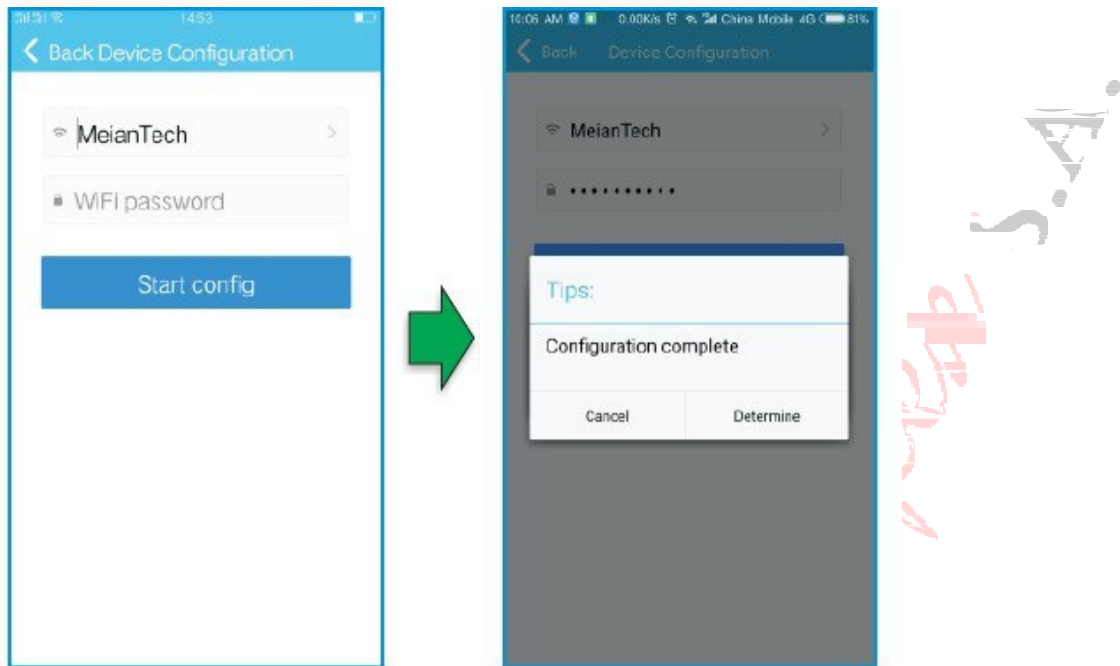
14:52

Back Device Configuration

MeianTech

WiFi password

Start config

10:06 AM 0.00K/s China Mobile 4G 81%

Back Device Configuration

MeianTech

•••••••••••

Tips:

Configuration complete

Cancel

Determine